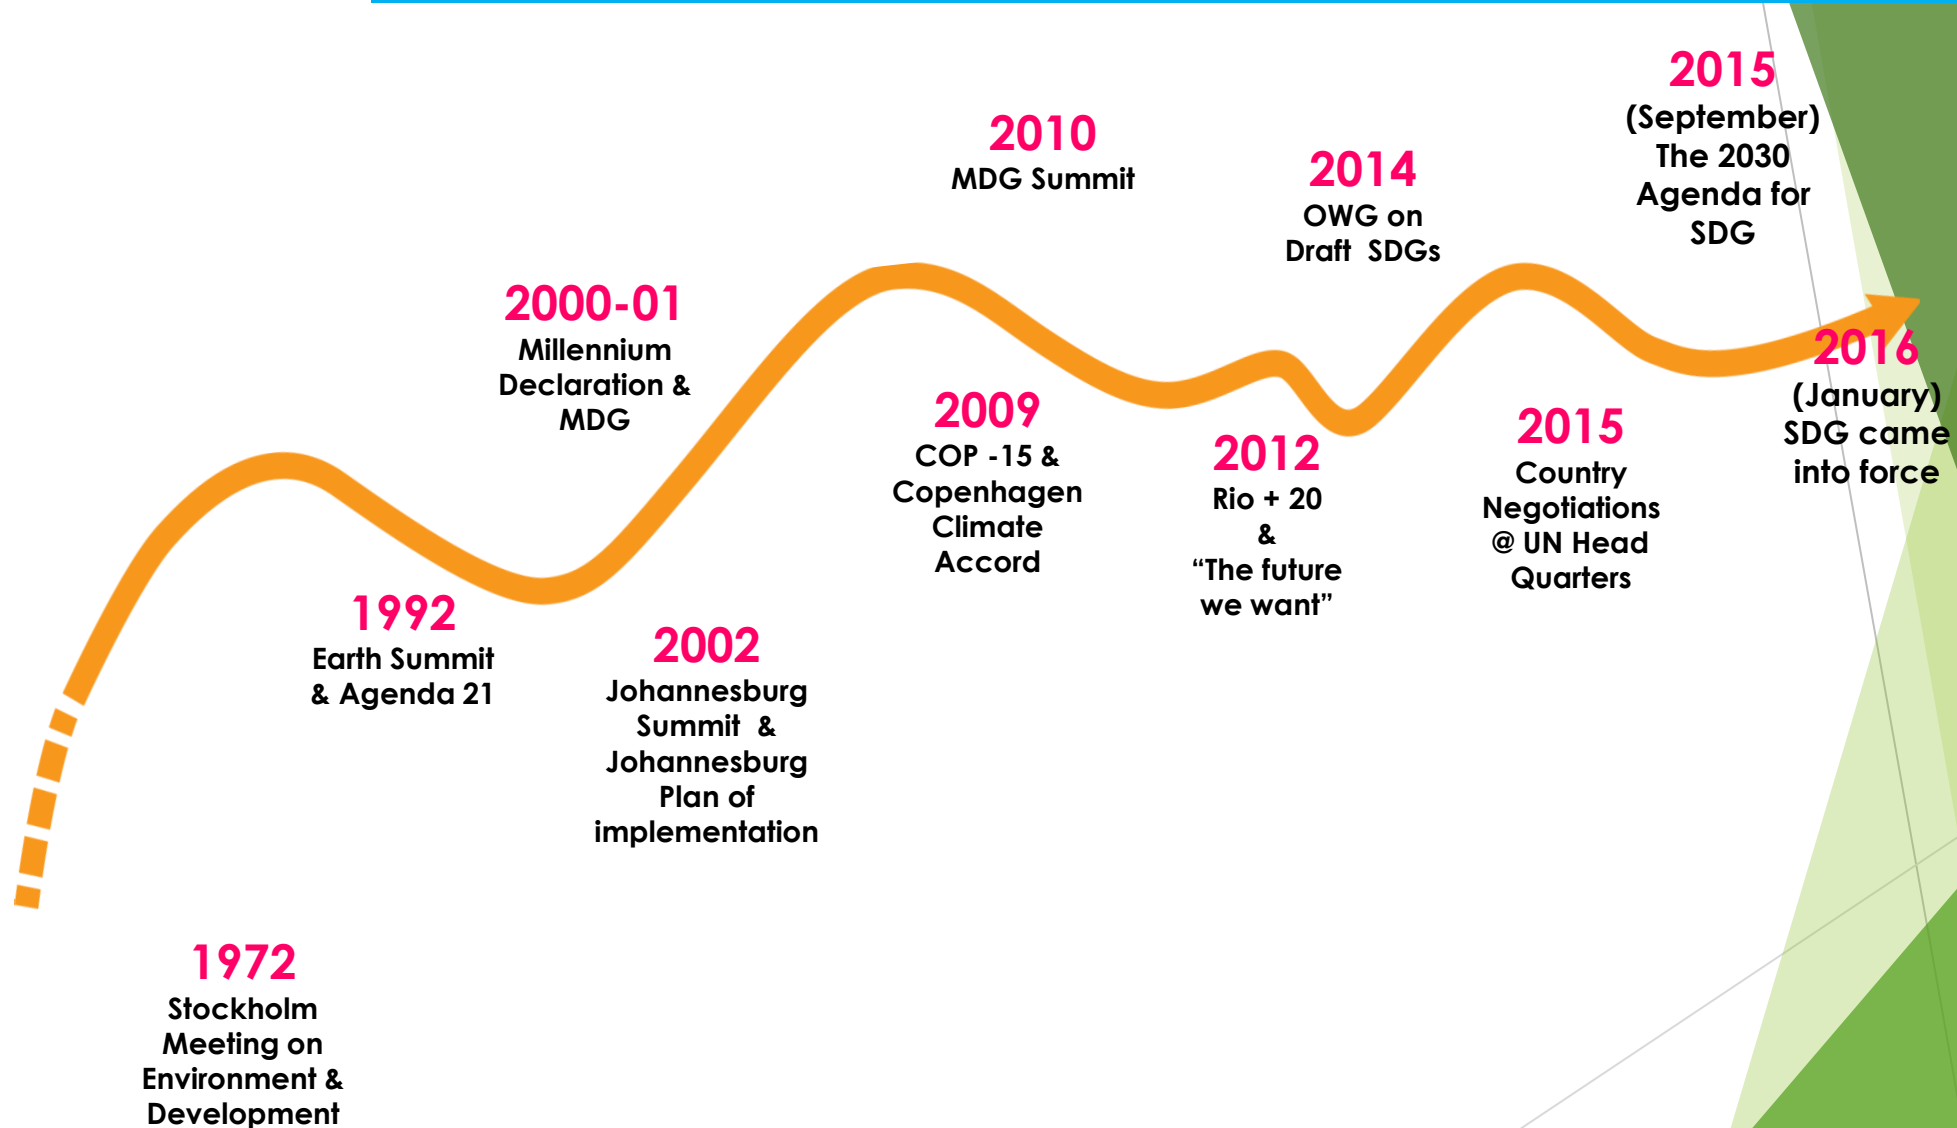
2015
(September)
The 2030
Agenda for
SDG

2010
MDG Summit

2014
OWG on
Draft SDGs

2000-01
Millennium
Declaration &
MDG

2016
(January)
SDG came
into force

2009
COP -15 &
Copenhagen
Climate
Accord

2012
Rio + 20
&
"The future
we want"

2015
Country
Negotiations
@ UN Head
Quarters

1992
Earth Summit
& Agenda 21

2002
Johannesburg
Summit &
Johannesburg
Plan of
implementation

1972
Stockholm
Meeting on
Environment &
Development